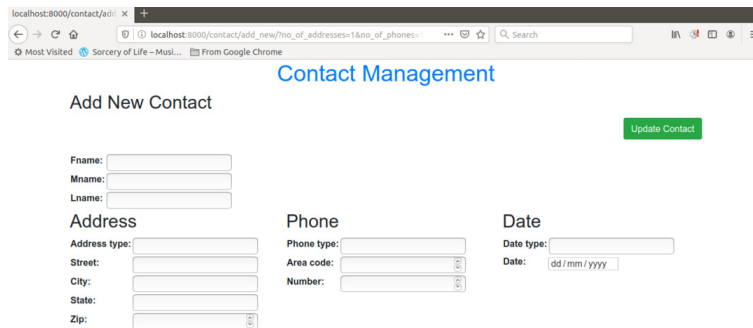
localhost:8000/contact/add ×

localhost:8000/contact/add_new/?no_of_addresses=1&no_of_phones=

Search

Most Visited Sorcery of Life – Musi... From Google Chrome

Contact Management

Add New Contact

Update Contact

Fname:
Mname:
Lname:

Address
Address type:
Street:
City:
State:
Zip:

Phone
Phone type:
Area code:
Number:

Date
Date type:
Date: dd / mm / yyyy